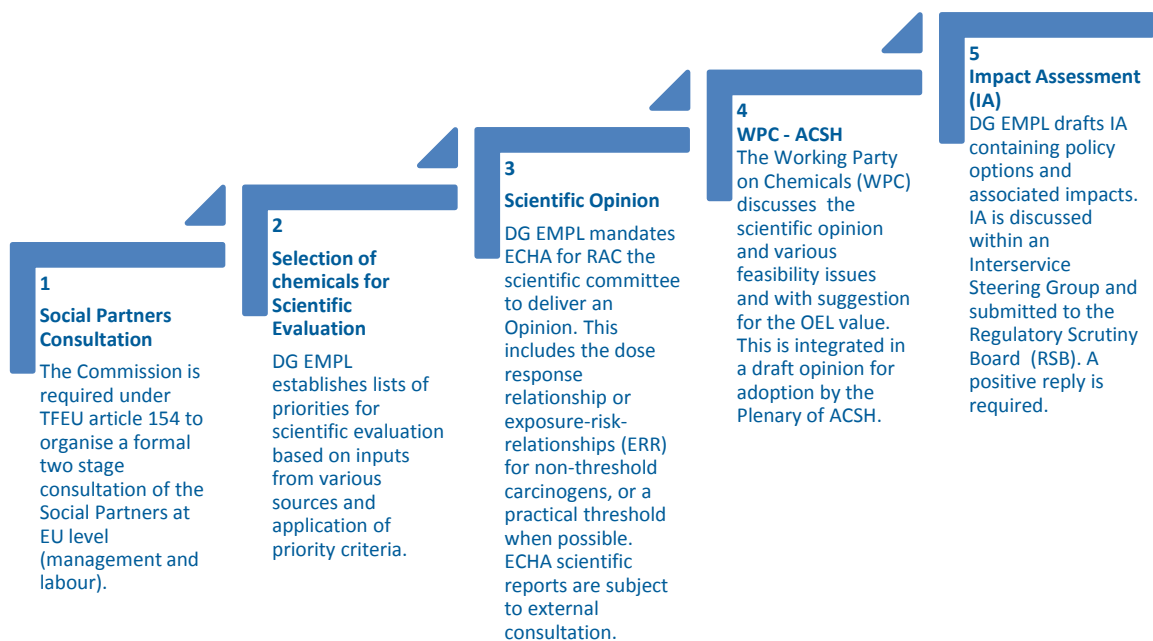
1
Social Partners Consultation
The Commission is required under TFEU article 154 to organise a formal two stage consultation of the Social Partners at EU level (management and labour).

2
Selection of chemicals for Scientific Evaluation
DG EMPL establishes lists of priorities for scientific evaluation based on inputs from various sources and application of priority criteria.

3
Scientific Opinion
DG EMPL mandates ECHA for RAC the scientific committee to deliver an Opinion. This includes the dose response relationship or exposure-risk-relationships (ERR) for non-threshold carcinogens, or a practical threshold when possible. ECHA scientific reports are subject to external consultation.

4
WPC - ACSH
The Working Party on Chemicals (WPC) discusses the scientific opinion and various feasibility issues and with suggestion for the OEL value. This is integrated in a draft opinion for adoption by the Plenary of ACSH.

5
Impact Assessment (IA)
DG EMPL drafts IA containing policy options and associated impacts. IA is discussed within an Interservice Steering Group and submitted to the Regulatory Scrutiny Board (RSB). A positive reply is required.